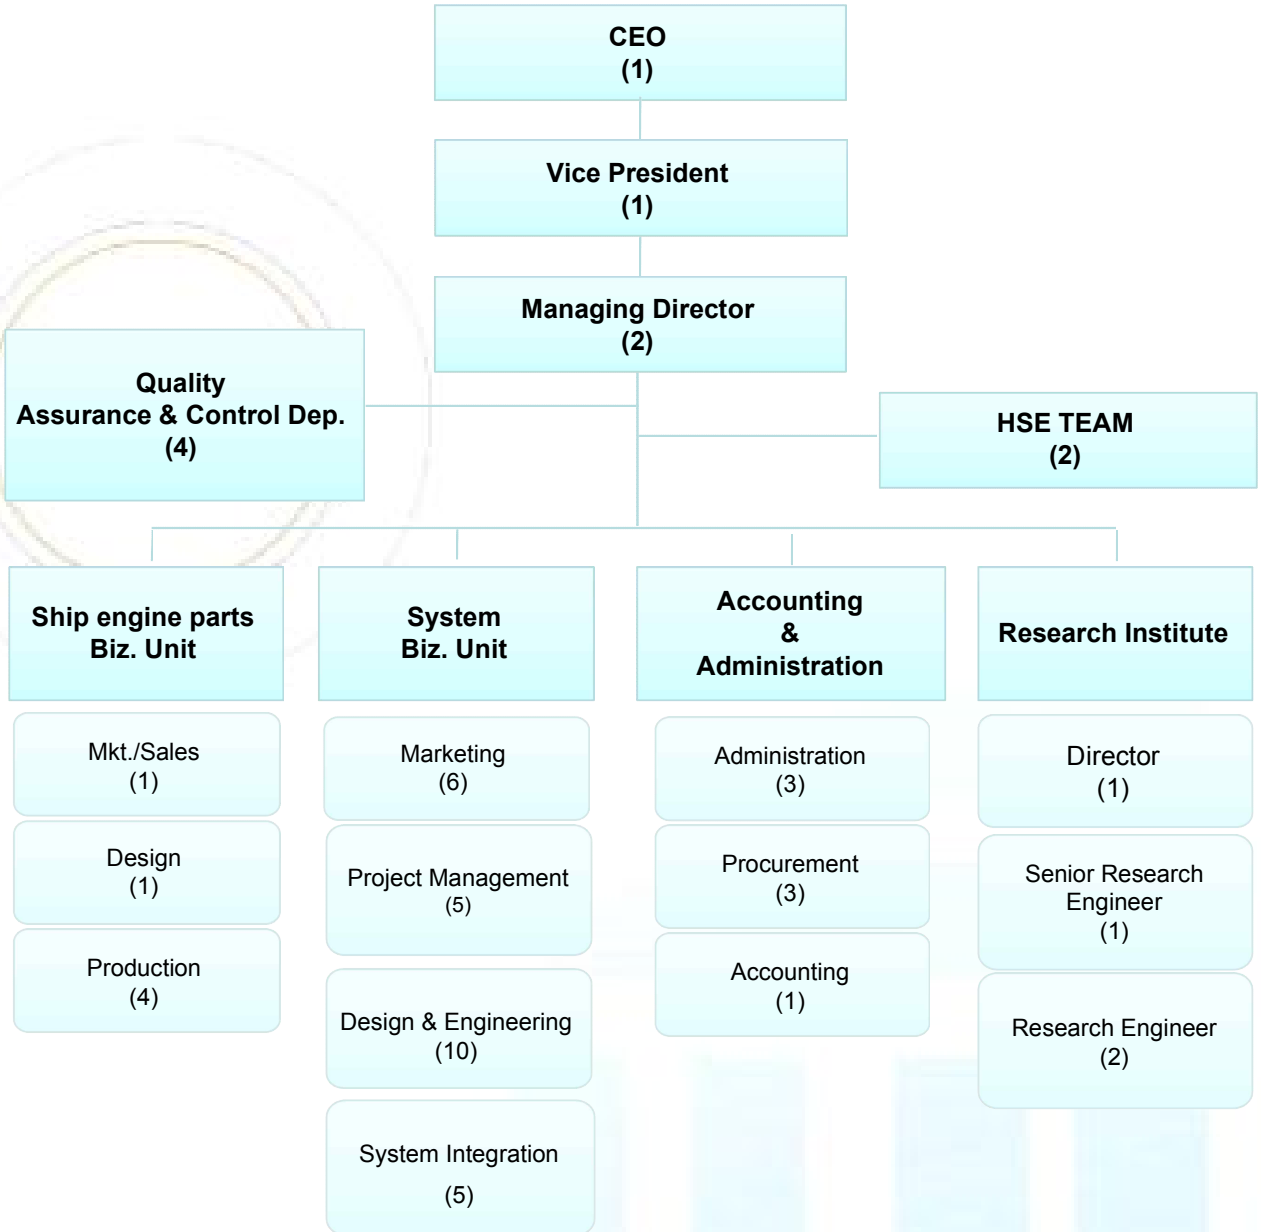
CEO
(1)

Vice President
(1)

Managing Director
(2)

Quality Assurance & Control Dep.
(4)

HSE TEAM
(2)

Ship engine parts Biz. Unit

Mkt./Sales
(1)

Design
(1)

Production
(4)

System Biz. Unit

Marketing
(6)

Project Management
(5)

Design & Engineering
(10)

System Integration
(5)

Accounting & Administration

Administration
(3)

Procurement
(3)

Accounting
(1)

Research Institute

Director
(1)

Senior Research Engineer
(1)

Research Engineer
(2)